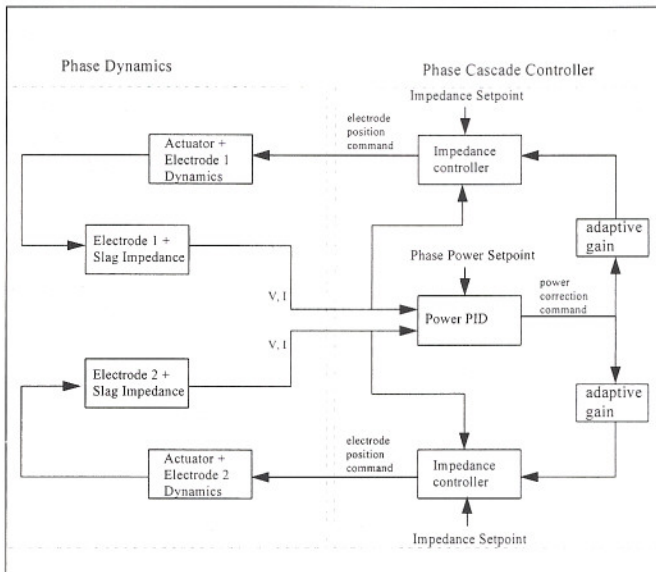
Phase Dynamics

Phase Cascade Controller

Impedance Setpoint

electrode position command

Actuator + Electrode 1 Dynamics

Impedance controller

adaptive gain

Electrode 1 + Slag Impedance

Phase Power Setpoint

power correction command

V, I

Power PID

V, I

Electrode 2 + Slag Impedance

adaptive gain

electrode position command

Actuator + Electrode 2 Dynamics

Impedance controller

Impedance Setpoint